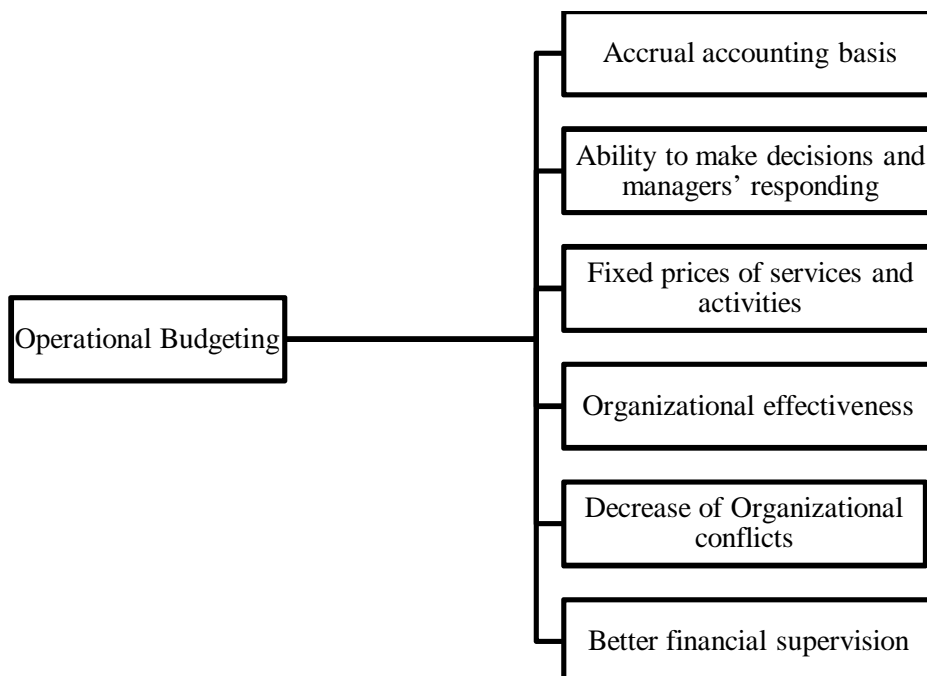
Operational Budgeting

Accrual accounting basis

Ability to make decisions and managers' responding

Fixed prices of services and activities

Organizational effectiveness

Decrease of Organizational conflicts

Better financial supervision